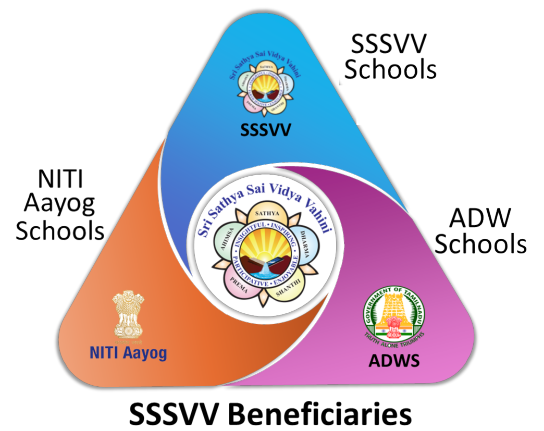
SSSVV Schools

Sri Sathya Sai Vidya Vahini

SSSVV

NITI Aayog Schools

Sri Sathya Sai Vidya Vahini

SATHYA

DHARMA

SHANTHI

PREMA

AHIMSA

ENLIGHTFUL

INSPIRING

TRANSFORMATIVE

PARTICIPATIVE

ADW Schools

NITI Aayog

GOVERNMENT OF TAMIL NADU

ADWS

SSSVV Beneficiaries